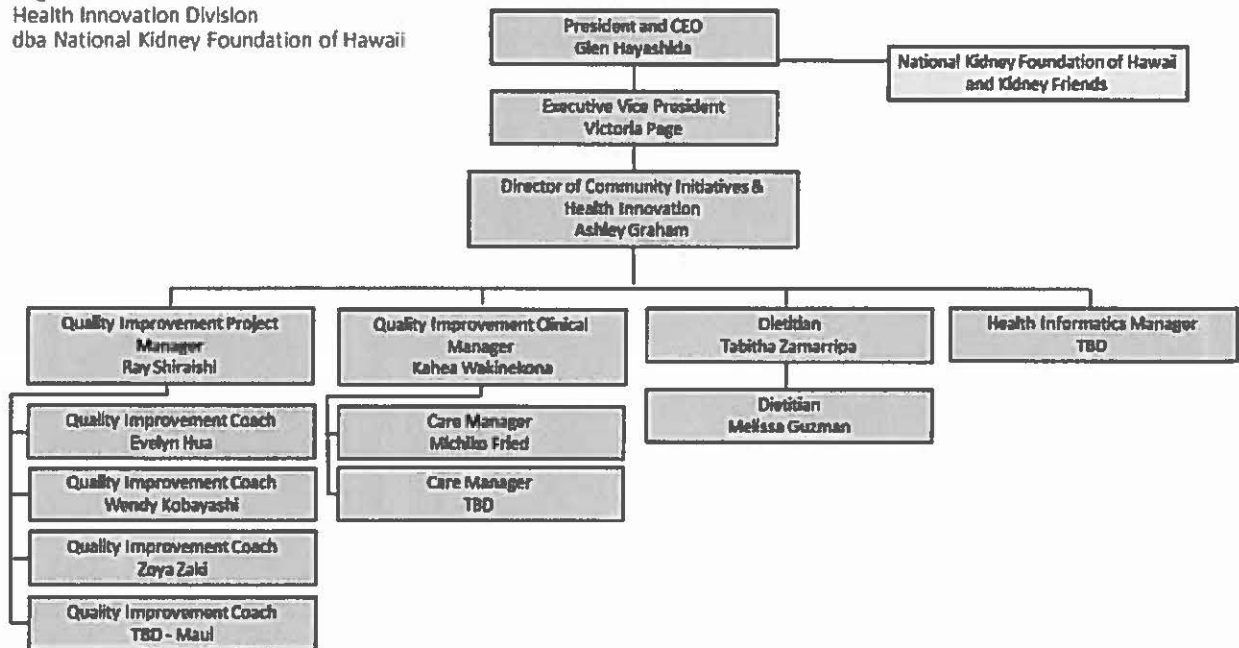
Health Innovation Division
dba National Kidney Foundation of Hawaii

President and CEO
Glen Hayashida

National Kidney Foundation of Hawaii and Kidney Friends

Executive Vice President
Victoria Page

Director of Community Initiatives & Health Innovation
Ashley Graham

Quality Improvement Project Manager
Ray Shiraishi

Quality Improvement Coach
Evelyn Hua

Quality Improvement Coach
Wendy Kobayashi

Quality Improvement Coach
Zoya Zaki

Quality Improvement Coach
TBD - Maui

Quality Improvement Clinical Manager
Kahea Wakinekona

Care Manager
Michiko Fried

Care Manager
TBD

Dietitian
Tabitha Zamarripa

Dietitian
Melissa Guzman

Health Informatics Manager
TBD